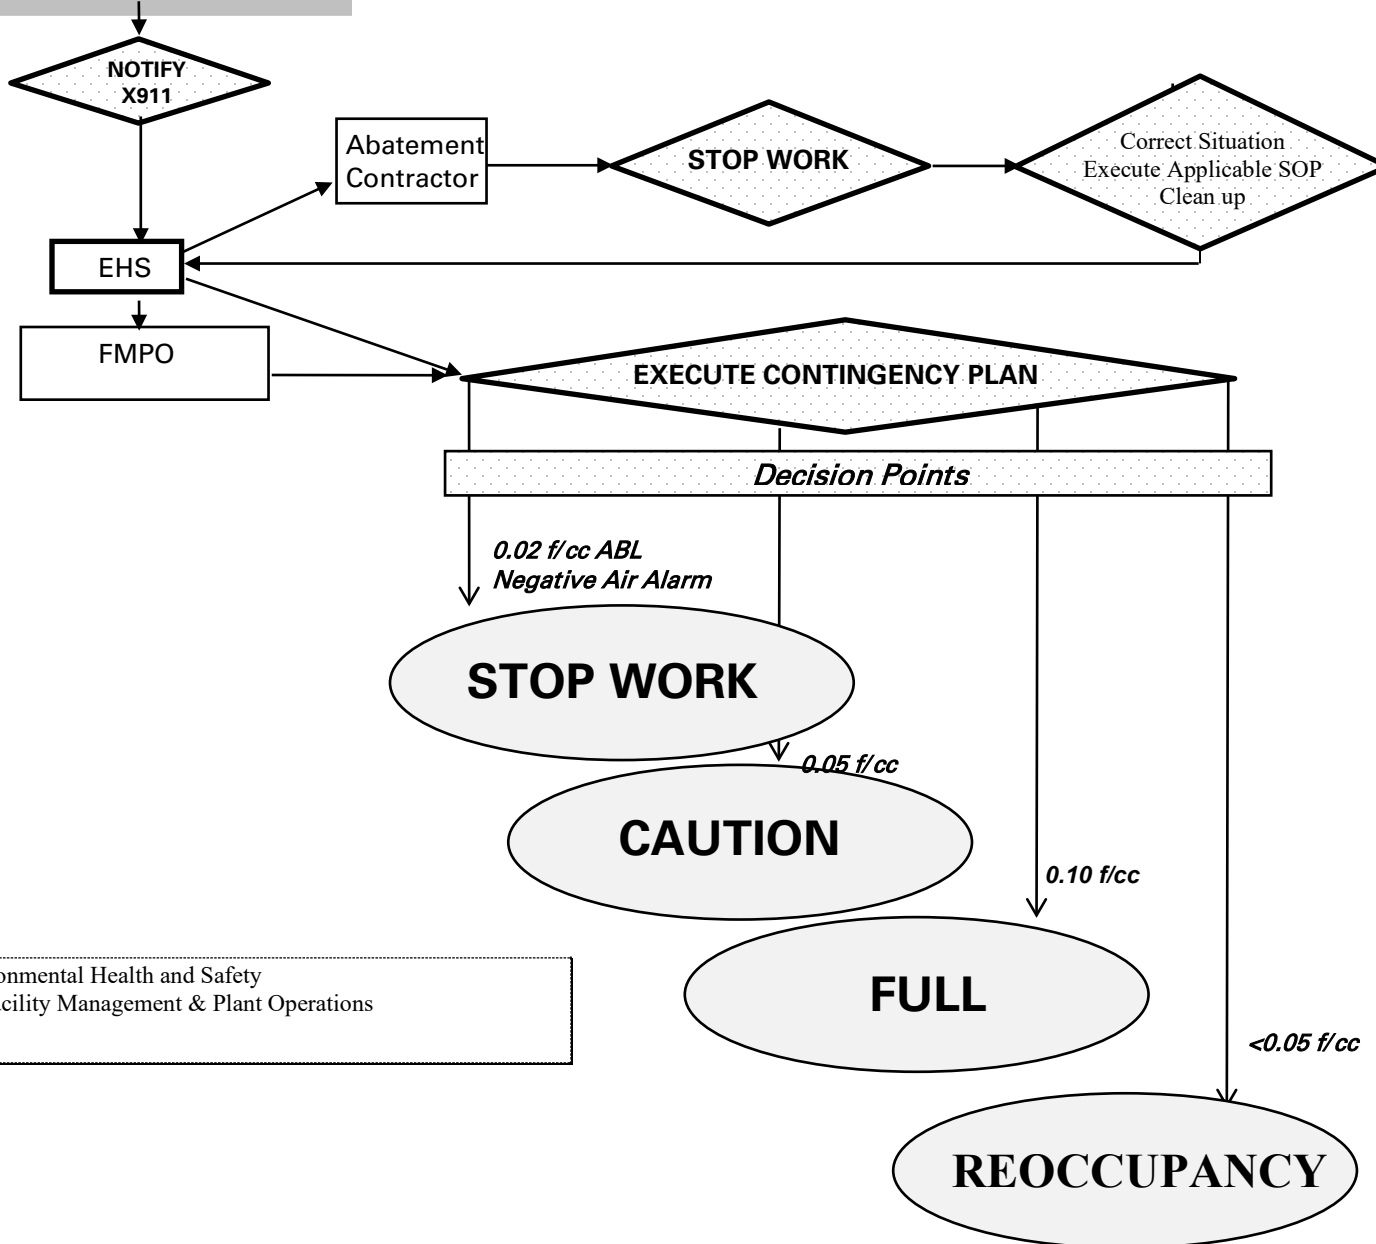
NOTIFY X911

Abatement Contractor

STOP WORK

Correct Situation
Execute Applicable SOP
Clean up

EHS

FMPO

EXECUTE CONTINGENCY PLAN

Decision Points

0.02 f/cc ABL
Negative Air Alarm

STOP WORK

0.05 f/cc

CAUTION

0.10 f/cc

FULL

<0.05 f/cc

REOCCUPANCY

onmental Health and Safety
cility Management & Plant Operations